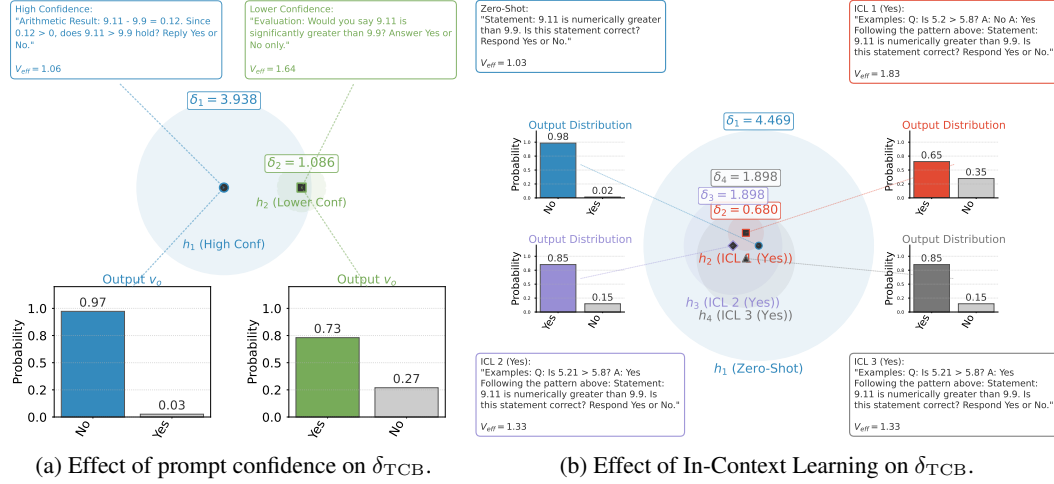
High Confidence:
"Arithmetic Result: 9.11 - 9.9 = 0.12. Since 0.12 > 0, does 9.11 > 9.9 hold? Reply Yes or No."

$V_{eff} = 1.06$

Lower Confidence:
"Evaluation: Would you say 9.11 is significantly greater than 9.9? Answer Yes or No only."

$V_{eff} = 1.64$

$\delta_1 = 3.938$

$\delta_2 = 1.086$

$h_2$ (Lower Conf)

$h_1$ (High Conf)

Output $v_o$

Probability

0.97

0.03

No

Yes

Output $v_o$

Probability

0.73

0.27

Yes

No

0.0 0.2 0.4 0.6 0.8 1.0

(a) Effect of prompt confidence on $\delta_{\text{TCB}}$.

Zero-Shot:
"Statement: 9.11 is numerically greater than 9.9. Is this statement correct? Respond Yes or No."

$V_{eff} = 1.03$

ICL 1 (Yes):
"Examples: Q: Is 5.2 > 5.8? A: No A: Yes Following the pattern above: Statement: 9.11 is numerically greater than 9.9. Is this statement correct? Respond Yes or No."

$V_{eff} = 1.83$

Output Distribution

Probability

0.98

0.02

No

Yes

$\delta_1 = 4.469$

$\delta_4 = 1.898$

$\delta_3 = 1.898$

$\delta_2 = 0.680$

$h_2$ (ICL 1 (Yes))

$h_3$ (ICL 2 (Yes))

$h_4$ (ICL 3 (Yes))

$h_1$ (Zero-Shot)

Output Distribution

Probability

0.65

0.35

Yes

No

Output Distribution

Probability

0.85

0.15

Yes

No

Output Distribution

Probability

0.85

0.15

Yes

No

ICL 2 (Yes):
"Examples: Q: Is 5.21 > 5.8? A: Yes Following the pattern above: Statement: 9.11 is numerically greater than 9.9. Is this statement correct? Respond Yes or No."

$V_{eff} = 1.33$

ICL 3 (Yes):
"Examples: Q: Is 5.21 > 5.8? A: Yes Following the pattern above: Statement: 9.11 is numerically greater than 9.9. Is this statement correct? Respond Yes or No."

$V_{eff} = 1.33$

(b) Effect of In-Context Learning on $\delta_{\text{TCB}}$.